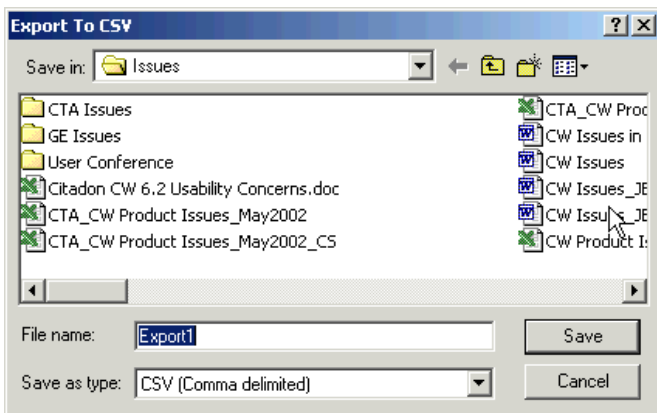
Export To CSV
?
Save in: Issues
CTA Issues
GE Issues
User Conference
Citadon CW 6.2 Usability Concerns.doc
CTA_CW Product Issues_May2002
CTA_CW Product Issues_May2002_CS
CTA_CW Proc
CW Issues in
CW Issues
CW Issues_JE
CW Issues_JE
CW Product I
File name: Export1
Save
Save as type: CSV (Comma delimited)
Cancel